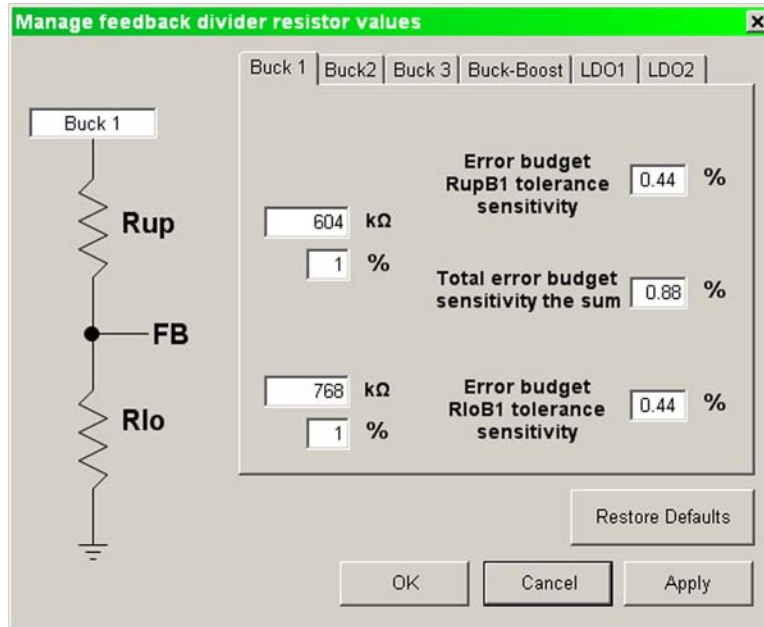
Manage feedback divider resistor values

×

Buck 1 | Buck2 | Buck 3 | Buck-Boost | LDO1 | LDO2

Buck 1

Rup

FB

Rlo

604 kΩ

1 %

768 kΩ

1 %

Error budget RupB1 tolerance sensitivity 0.44 %

Total error budget sensitivity the sum 0.88 %

Error budget RloB1 tolerance sensitivity 0.44 %

Restore Defaults

OK

Cancel

Apply